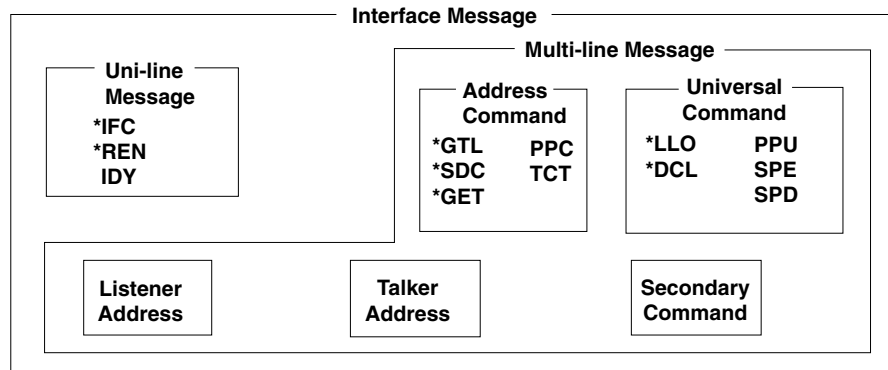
Interface Message

Uni-line Message
*IFC
*REN
IDY

Multi-line Message

Address Command
*GTL
*SDC
*GET
PPC
TCT

Universal Command
*LLO
*DCL
PPU
SPE
SPD

Listener Address

Talker Address

Secondary Command